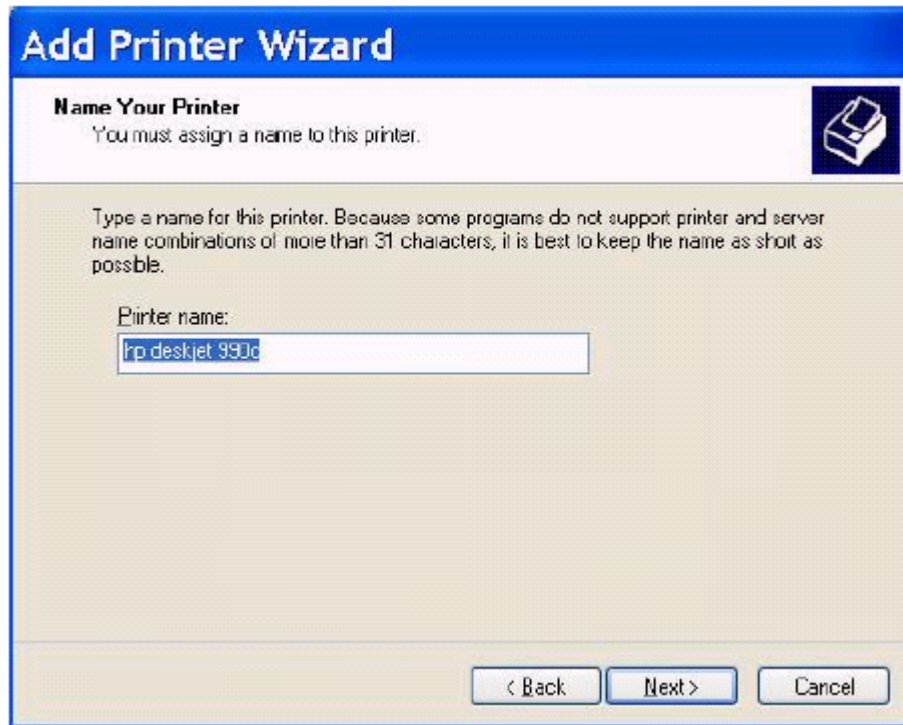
Add Printer Wizard

Name Your Printer
You must assign a name to this printer.

Type a name for this printer. Because some programs do not support printer and server name combinations of more than 31 characters, it is best to keep the name as short as possible.

Printer name:

hp deskjet 990c

< Back

Next >

Cancel